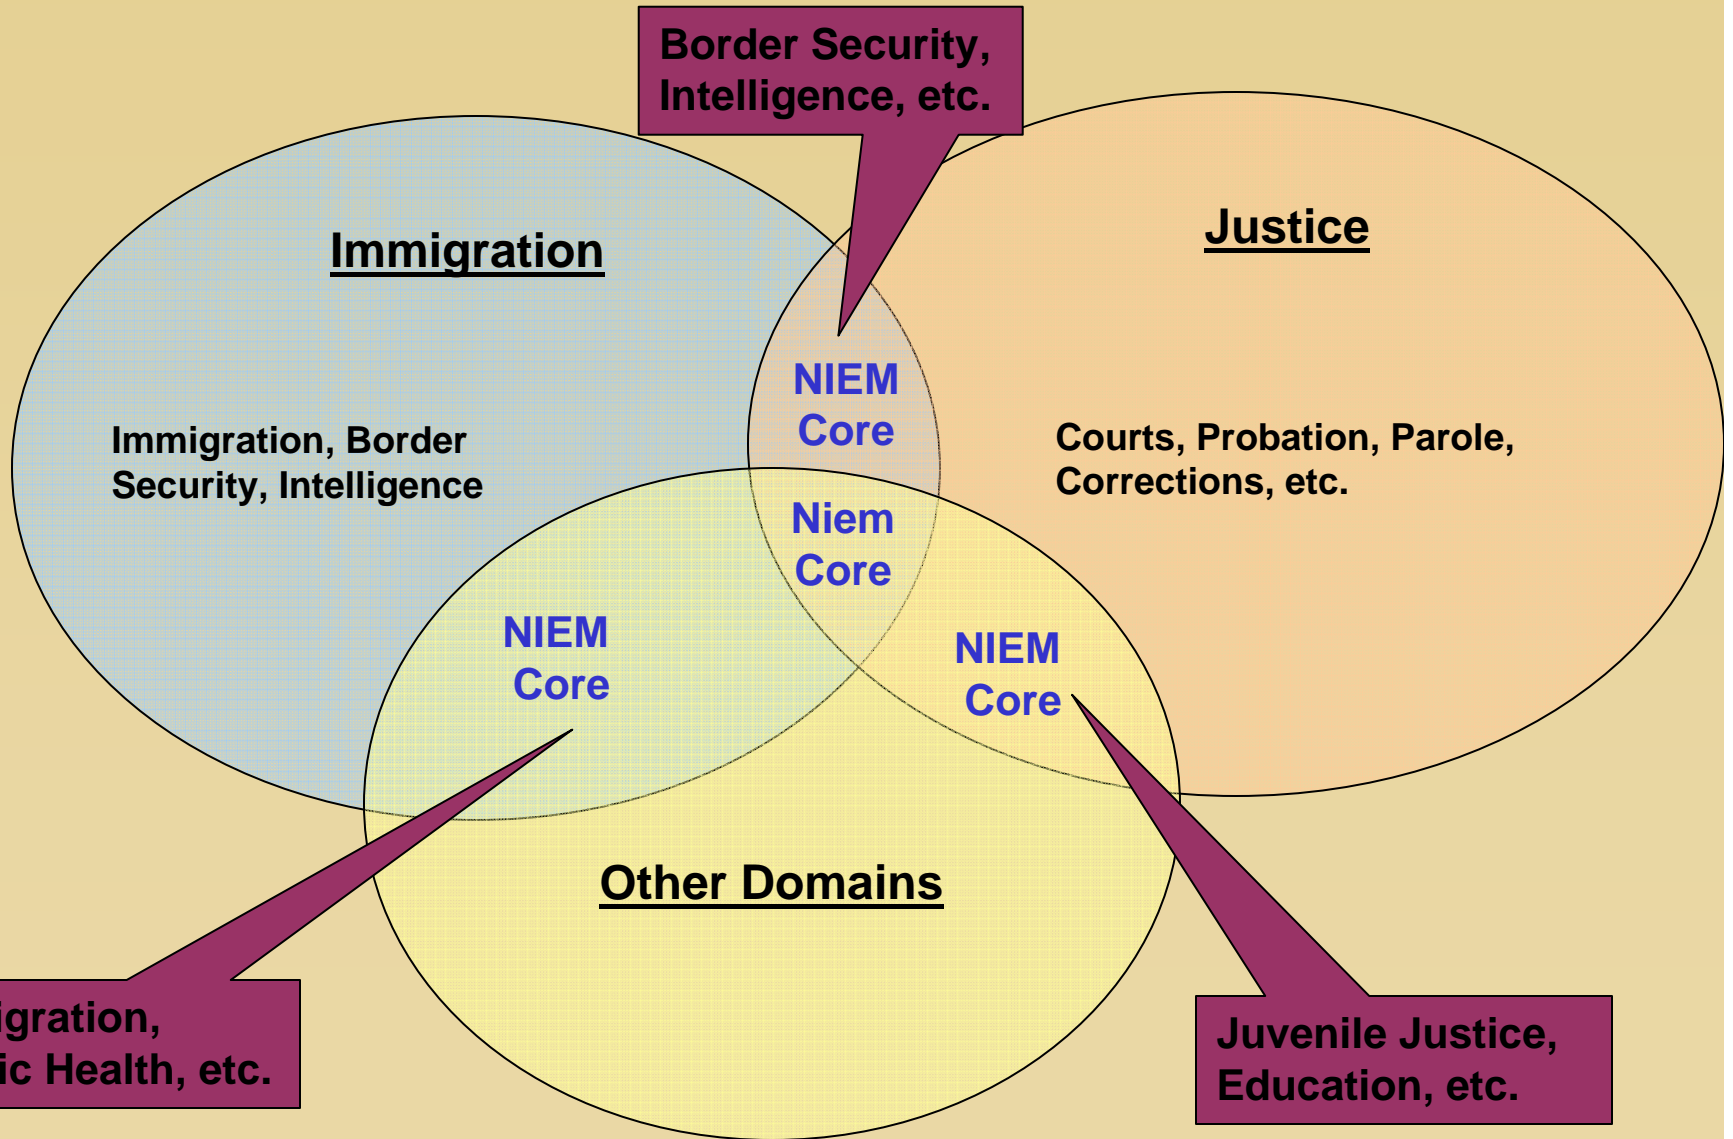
Border Security, Intelligence, etc.

Immigration

Justice

NIEM Core

Immigration, Border Security, Intelligence

Courts, Probation, Parole, Corrections, etc.

Niem Core

NIEM Core

NIEM Core

Other Domains

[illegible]igration, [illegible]ic Health, etc.

Juvenile Justice, Education, etc.